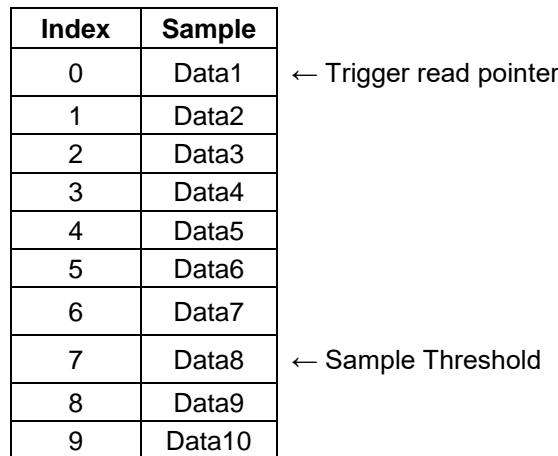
| Index | Sample |
|---|---|
| 0 | Data1 |
| 1 | Data2 |
| 2 | Data3 |
| 3 | Data4 |
| 4 | Data5 |
| 5 | Data6 |
| 6 | Data7 |
| 7 | Data8 |
| 8 | Data9 |
| 9 | Data10 |

← Trigger read pointer

← Sample Threshold